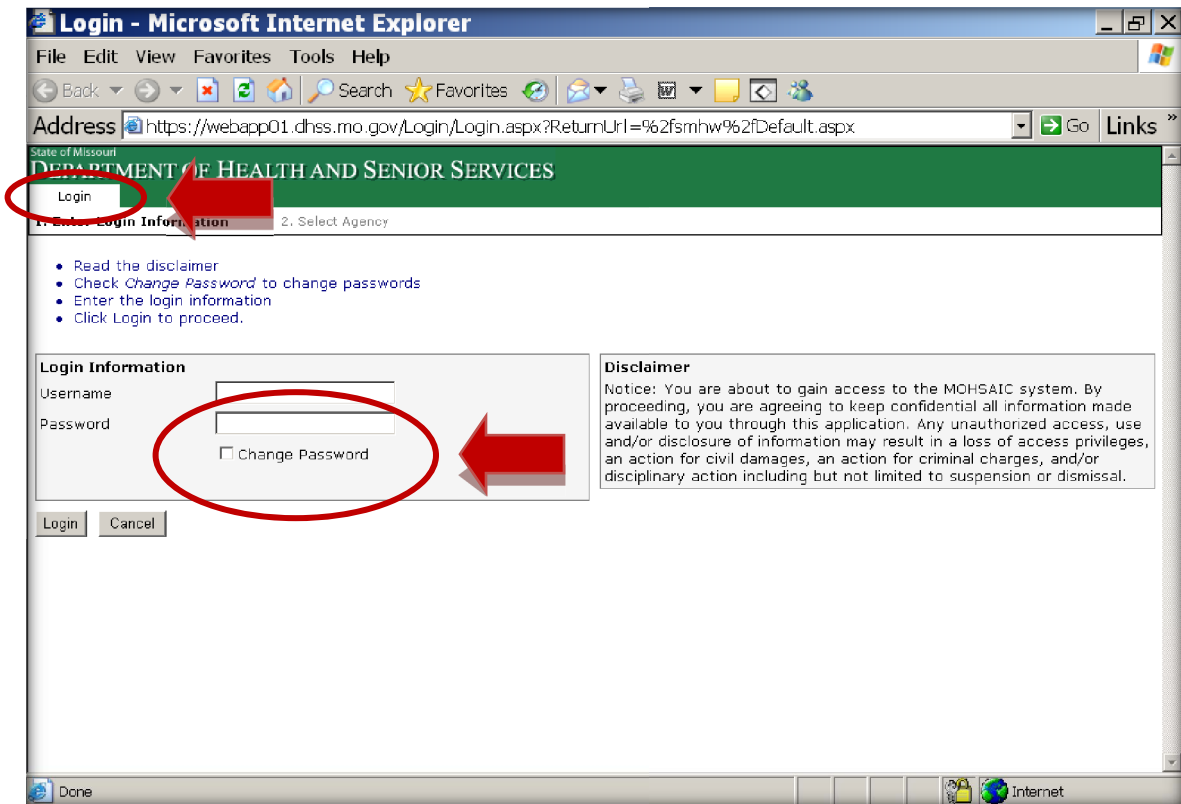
Login - Microsoft Internet Explorer

File Edit View Favorites Tools Help

Back Search Favorites

Address https://webapp01.dhss.mo.gov/Login/Login.aspx?ReturnUrl=%2fsmhw%2fDefault.aspx Go Links »

State of Missouri
DEPARTMENT OF HEALTH AND SENIOR SERVICES

Login

1. Enter Login Information 2. Select Agency

- Read the disclaimer
- Check *Change Password* to change passwords
- Enter the login information
- Click Login to proceed.

Login Information
Username
Password
Change Password

Disclaimer
Notice: You are about to gain access to the MOHSAIC system. By proceeding, you are agreeing to keep confidential all information made available to you through this application. Any unauthorized access, use and/or disclosure of information may result in a loss of access privileges, an action for civil damages, an action for criminal charges, and/or disciplinary action including but not limited to suspension or dismissal.

Login Cancel

Done Internet